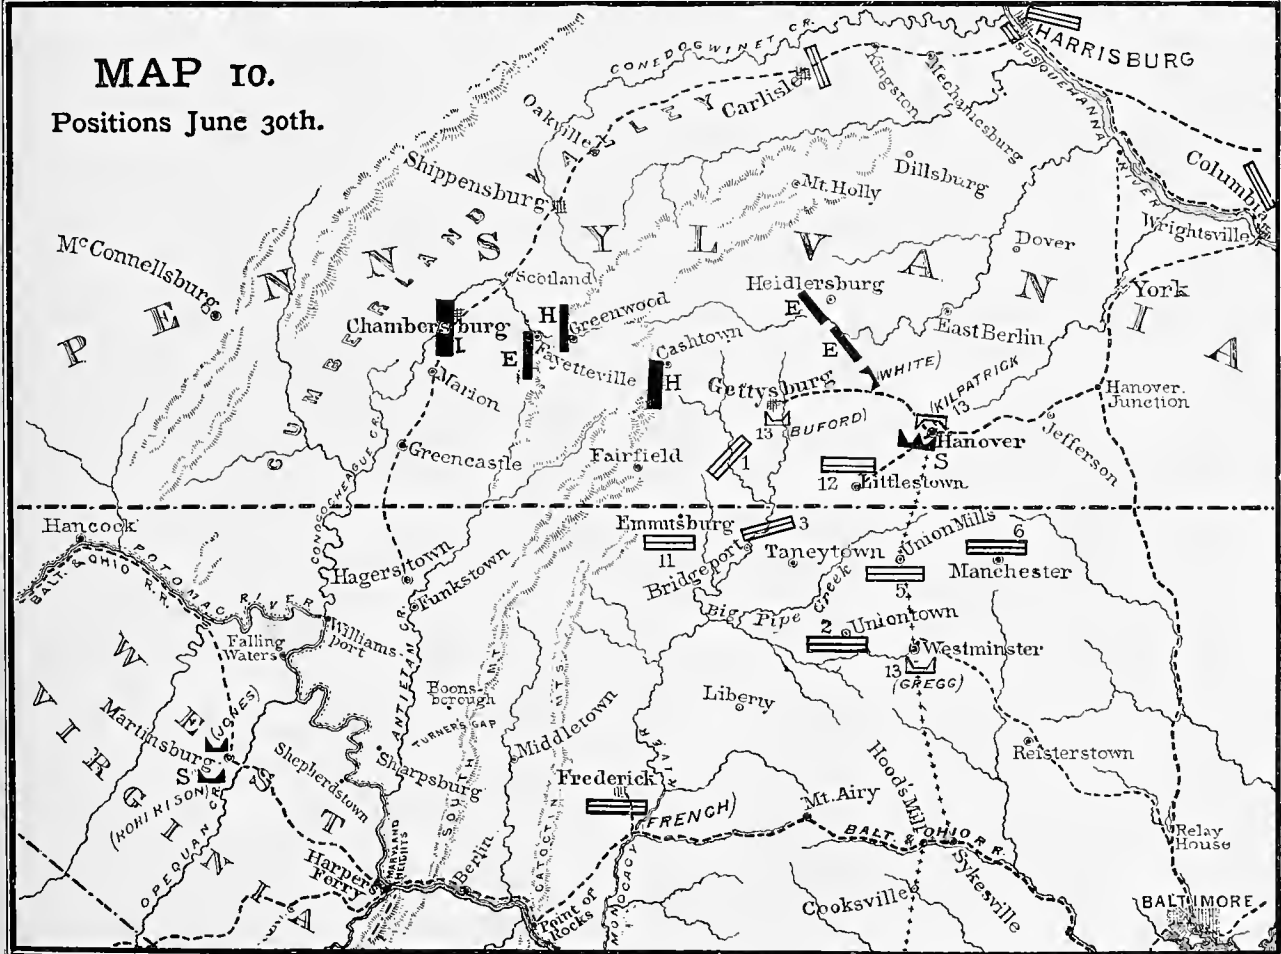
MAP 10.
Positions June 30th.

CONEDOGWINET CR.
HARRISBURG
SUSQUEHANNA RIVER
Kingston
Mechanicsburg
Carlisle
Oakville
VALLEY
Shippensburg
CUMBERLAND
Mt. Holly
Dillsburg
Columbia
Wrightsville
PENNSYLVANIA
McConnellsburg
Scotland
Dover
Heidlersburg
York
Chambersburg
L
H
Greenwood
E
E
East Berlin
Fayetteville
E
Cashtown
H
(WHITE)
(KILPATRICK)
13
Marion
Gettysburg
Hanover Junction
13 (BUFORD)
Hanover
S
Jefferson
Greencastle
CONOCOCHEAGUE CR.
Fairfield
1
12
Littlestown
Hancock
Emmitsburg
3
11
Taneytown
Union Mills
6
BALT. & OHIO R.R.
POTOMAC RIVER
Hagerstown
Funkstown
Bridgeport
Manchester
Big Pipe Creek
5
Williamsport
Falling Waters
ANTIETAM CR.
2
Uniontown
Westminster
13
(GREGG)
WEST VIRGINIA
Martinsburg
(JONES)
Boonsborough
TURNER'S GAP
SOUTH MT.
Liberty
S
(ROBERTSON)
Shepherdstown
Sharpsburg
Middletown
CATOCTIN MTS.
Reisterstown
OPEQUAN CR.
Frederick
MONOCACY
Mt. Airy
Hood's Mill
(FRENCH)
BALT. & OHIO R.R.
Relay House
Harpers Ferry
MARYLAND HEIGHTS
Berlin
Point of Rocks
Cooksville
Sykesville
BALTIMORE